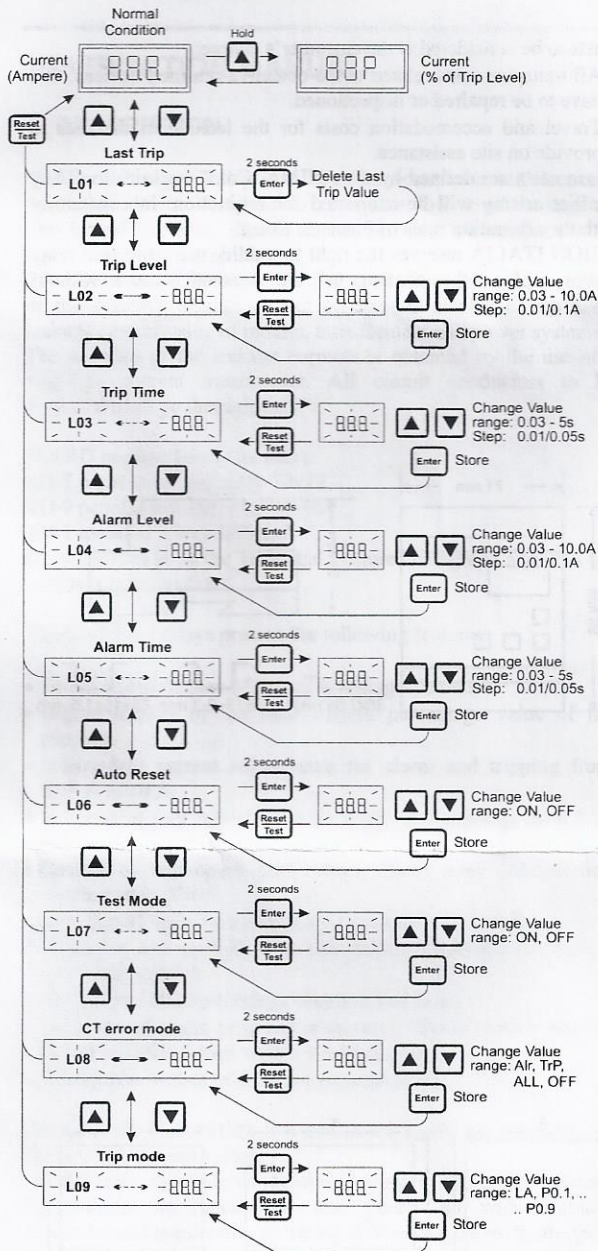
Normal Condition

Current (Ampere)

888

Hold

88P

Current (% of Trip Level)

Reset Test

Last Trip

L01

888

2 seconds

Enter

Delete Last Trip Value

Trip Level

L02

888

2 seconds

Enter

Reset Test

888

Change Value range: 0.03 - 10.0A Step: 0.01/0.1A

Enter Store

Trip Time

L03

888

2 seconds

Enter

Reset Test

888

Change Value range: 0.03 - 5s Step: 0.01/0.05s

Enter Store

Alarm Level

L04

888

2 seconds

Enter

Reset Test

888

Change Value range: 0.03 - 10.0A Step: 0.01/0.1A

Enter Store

Alarm Time

L05

888

2 seconds

Enter

Reset Test

888

Change Value range: 0.03 - 5s Step: 0.01/0.05s

Enter Store

Auto Reset

L06

888

2 seconds

Enter

Reset Test

888

Change Value range: ON, OFF

Enter Store

Test Mode

L07

888

2 seconds

Enter

Reset Test

888

Change Value range: ON, OFF

Enter Store

CT error mode

L08

888

2 seconds

Enter

Reset Test

888

Change Value range: Alr, TrP, ALL, OFF

Enter Store

Trip mode

L09

888

2 seconds

Enter

Reset Test

888

Change Value range: LA, P0.1, .. .. P0.9

Enter Store